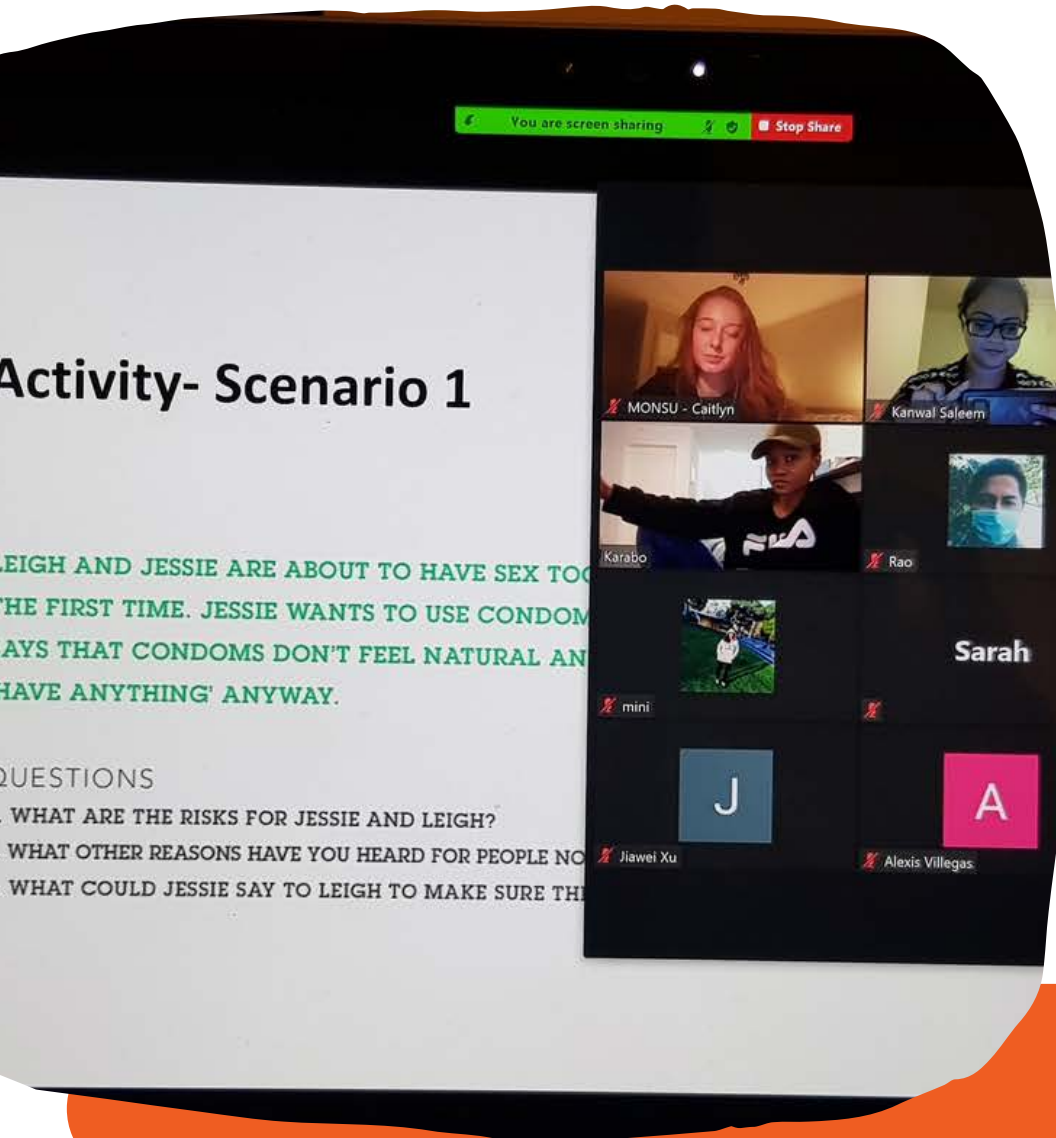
You are screen sharing

Stop Share

Activity- Scenario 1

LEIGH AND JESSIE ARE ABOUT TO HAVE SEX TO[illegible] THE FIRST TIME. JESSIE WANTS TO USE CONDOM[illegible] SAYS THAT CONDOMS DON'T FEEL NATURAL AN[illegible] HAVE ANYTHING' ANYWAY.

QUESTIONS

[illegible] WHAT ARE THE RISKS FOR JESSIE AND LEIGH?

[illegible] WHAT OTHER REASONS HAVE YOU HEARD FOR PEOPLE NO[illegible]

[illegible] WHAT COULD JESSIE SAY TO LEIGH TO MAKE SURE TH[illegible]

MONSU - Caitlyn

Kanwal Saleem

Karabo

Rao

mini

Sarah

J

Jiawei Xu

A

Alexis Villegas

FILA